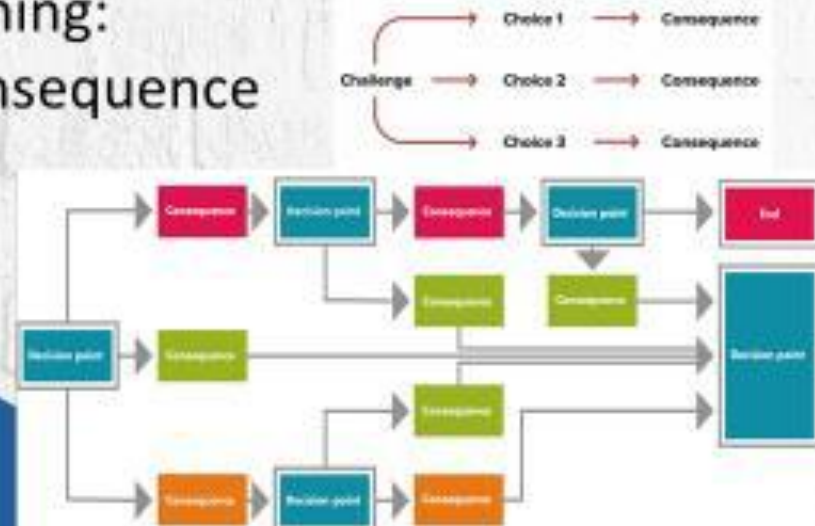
ning:
nsequence

Challenge
Choice 1 → Consequence
Choice 2 → Consequence
Choice 3 → Consequence

Consequence
Decision point
Consequence
Decision point
End
Consequence
Consequence
Decision point
Consequence
Decision point
Consequence
Consequence
Decision point
Consequence